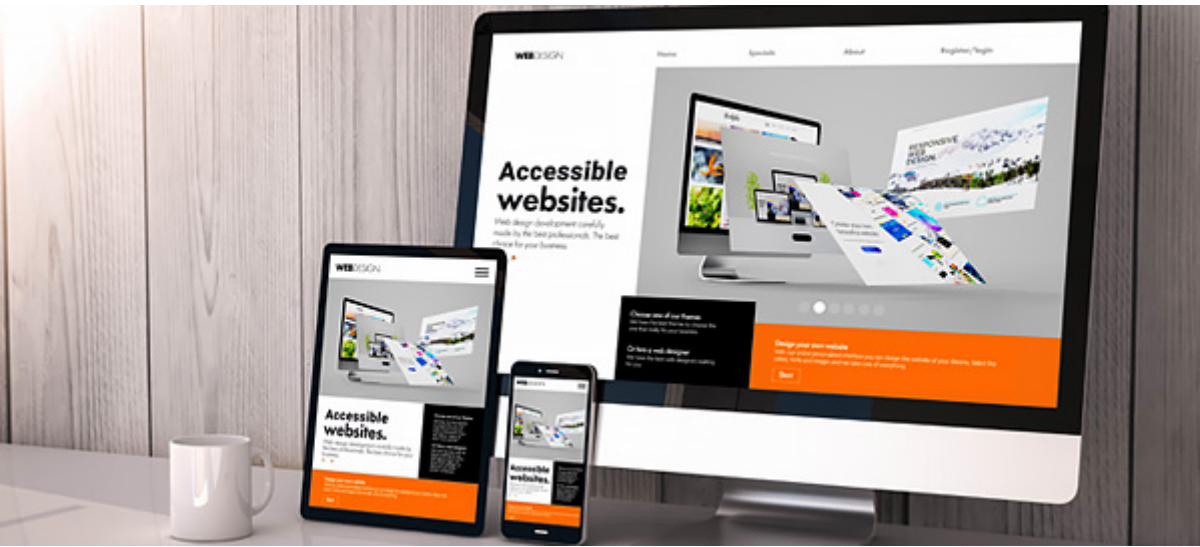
WEBDESIGN

Home

Specials

About

Register/login

Accessible websites.

Web design development carefully made by the best professionals. The best choice for your business.

RESPONSIVE WEB DESIGN

Choose one of our themes

Or hire a web designer

Design your own website

Start

WEBDESIGN

Accessible websites.

Accessible websites.